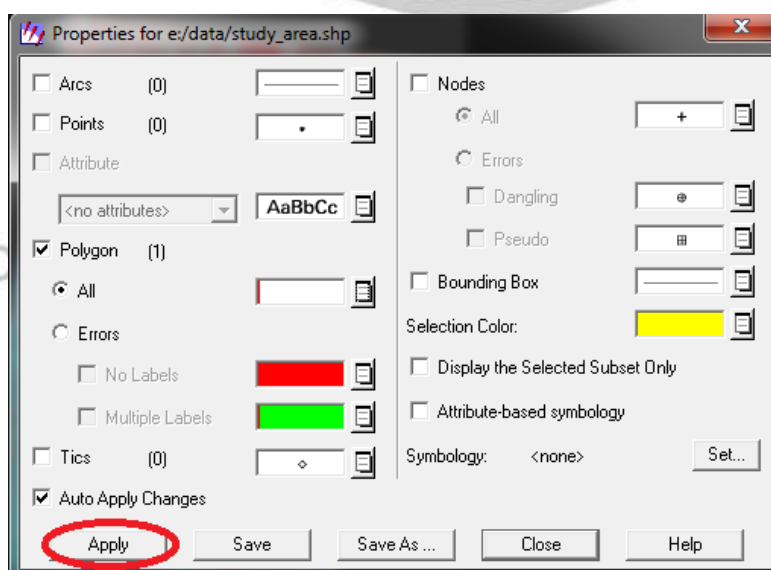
Properties for e:/data/study_area.shp

Arcs (0)

Points (0)

Attribute

<no attributes>

AaBbCc

Polygon (1)

All

Errors

No Labels

Multiple Labels

Tics (0)

Auto Apply Changes

Nodes

All

+

Errors

Dangling

Pseudo

Bounding Box

Selection Color:

Display the Selected Subset Only

Attribute-based symbology

Symbology: <none>

Set...

Apply

Save

Save As ...

Close

Help